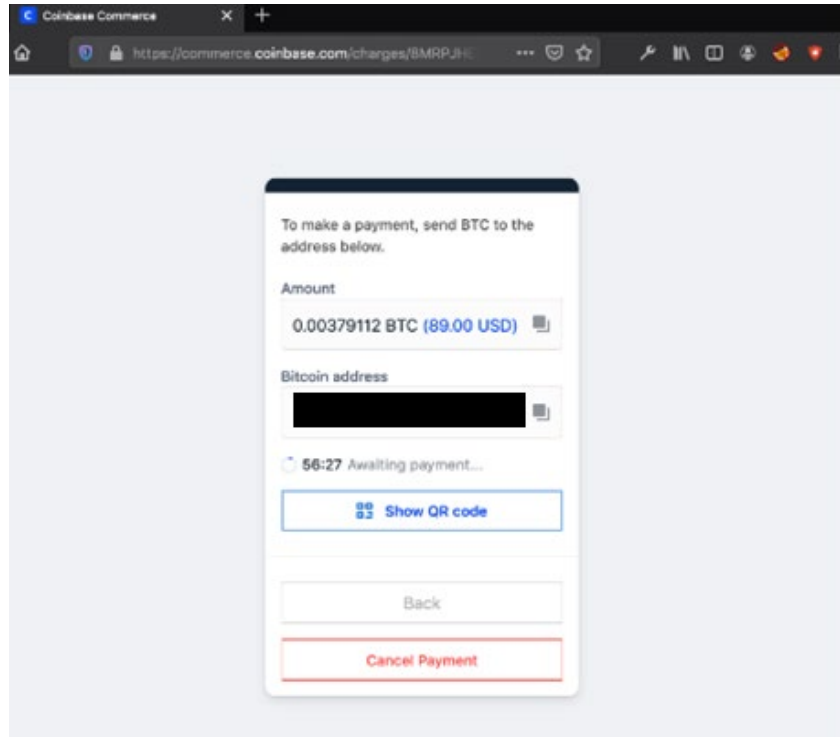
Coinbase Commerce

https://commerce.coinbase.com/charges/BMRPJH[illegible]

To make a payment, send BTC to the address below.

Amount

0.00379112 BTC (89.00 USD)

Bitcoin address

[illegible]

56:27 Awaiting payment...

Show QR code

Back

Cancel Payment